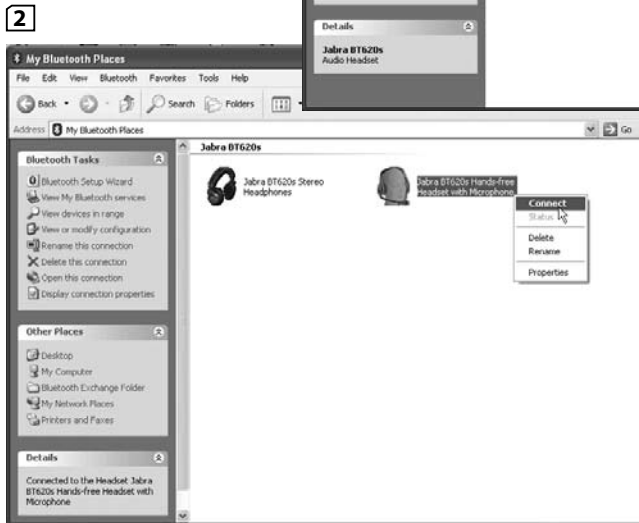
2

Details

Jabra BT620s
Audio Headset

My Bluetooth Places

File Edit View Bluetooth Favorites Tools Help

Back Search Folders

Address My Bluetooth Places

Go

Bluetooth Tasks

Bluetooth Setup Wizard
View My Bluetooth services
View devices in range
View or modify configuration
Rename this connection
Delete this connection
Open this connection
Display connection properties

Other Places

Desktop
My Computer
Bluetooth Exchange Folder
My Network Places
Printers and Faxes

Details

Connected to the Headset Jabra BT620s Hands-free Headset with Microphone

Jabra BT620s

Jabra BT620s Stereo Headphones

Jabra BT620s Hands-free Headset with Microphone

Connect
Status
Delete
Rename
Properties